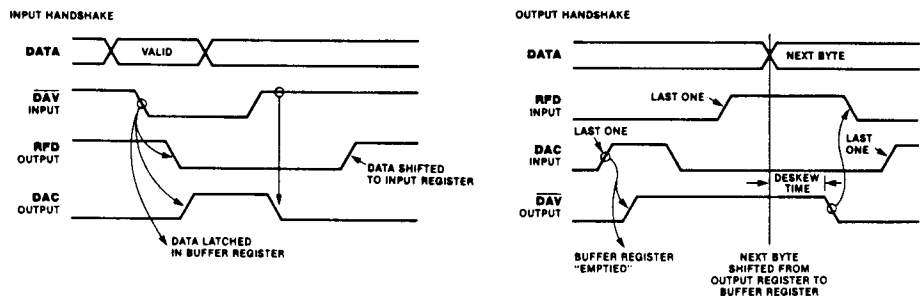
INPUT HANDSHAKE

DATA

VALID

$\overline{DAV}$ INPUT

RFD OUTPUT

DATA SHIFTED TO INPUT REGISTER

DAC OUTPUT

DATA LATCHED IN BUFFER REGISTER

OUTPUT HANDSHAKE

DATA

NEXT BYTE

RFD INPUT

LAST ONE

LAST ONE

DAC INPUT

LAST ONE

DESKEW TIME

$\overline{DAV}$ OUTPUT

BUFFER REGISTER "EMPTIED"

NEXT BYTE SHIFTED FROM OUTPUT REGISTER TO BUFFER REGISTER